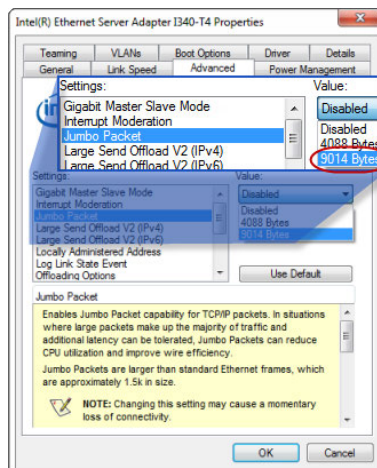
Intel(R) Ethernet Server Adapter I340-T4 Properties

Teaming | VLANs | Boot Options | Driver | Details
General | Link Speed | Advanced | Power Management

Settings:
Gigabit Master Slave Mode
Interrupt Moderation
Jumbo Packet
Large Send Offload V2 (IPv4)
Large Send Offload V2 (IPv6)

Value:
Disabled
Disabled
4088 Bytes
9014 Bytes

Settings:
Gigabit Master Slave Mode
Interrupt Moderation
Jumbo Packet
Large Send Offload V2 (IPv4)
Large Send Offload V2 (IPv6)
Locally Administered Address
Log Link State Event
Offloading Options

Value:
Disabled
Disabled
4088 Bytes
9014 Bytes

Use Default

Jumbo Packet

Enables Jumbo Packet capability for TCP/IP packets. In situations where large packets make up the majority of traffic and additional latency can be tolerated, Jumbo Packets can reduce CPU utilization and improve wire efficiency.

Jumbo Packets are larger than standard Ethernet frames, which are approximately 1.5k in size.

NOTE: Changing this setting may cause a momentary loss of connectivity.

OK | Cancel